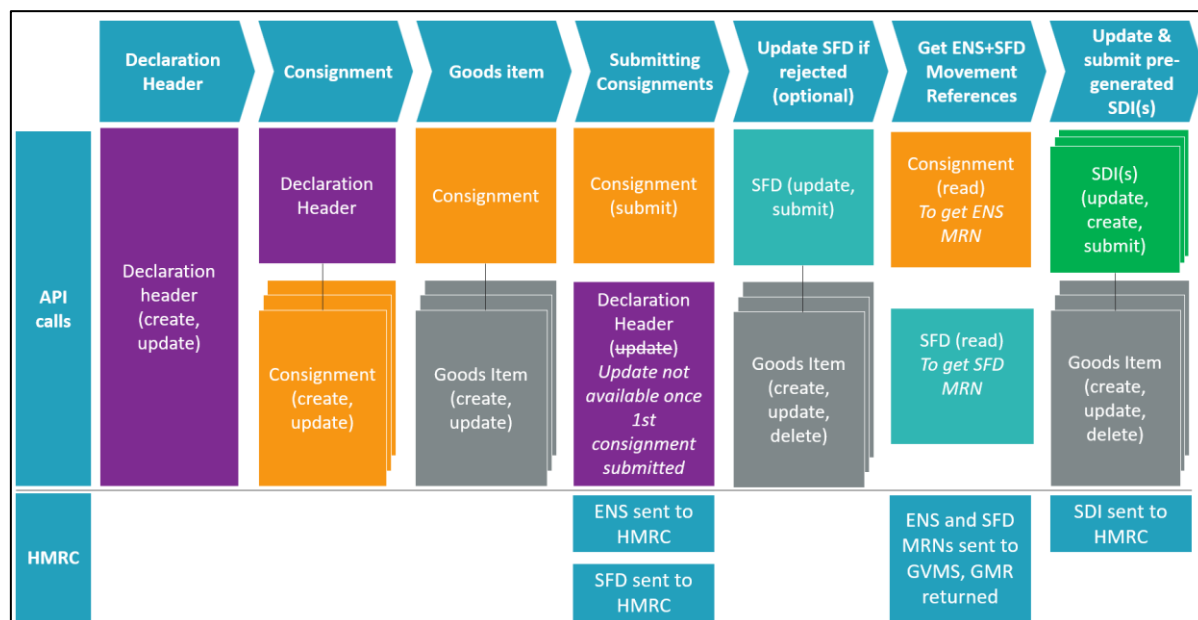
Declaration Header

Consignment

Goods item

Submitting Consignments

Update SFD if rejected (optional)

Get ENS+SFD Movement References

Update & submit pre-generated SDI(s)

API calls

Declaration header (create, update)

Declaration Header

Consignment (create, update)

Consignment

Goods Item (create, update)

Consignment (submit)

Declaration Header (~~update~~) *Update not available once 1st consignment submitted*

SFD (update, submit)

Goods Item (create, update, delete)

Consignment (read) *To get ENS MRN*

SFD (read) *To get SFD MRN*

SDI(s) (update, create, submit)

Goods Item (create, update, delete)

HMRC

ENS sent to HMRC

SFD sent to HMRC

ENS and SFD MRNs sent to GVMS, GMR returned

SDI sent to HMRC